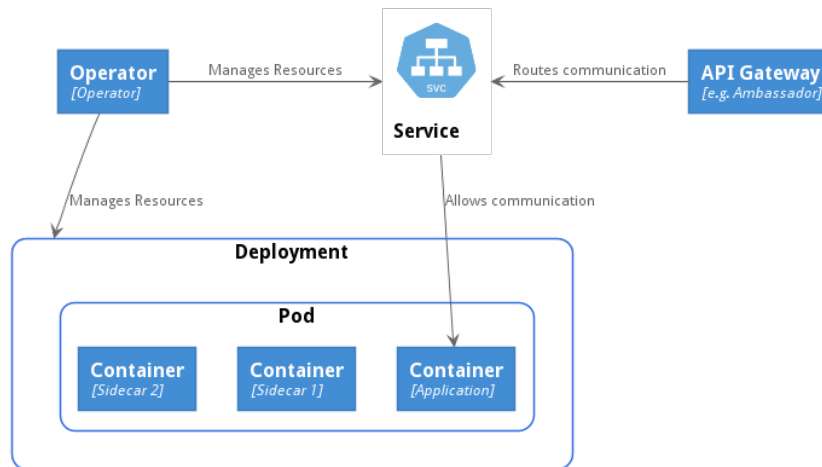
Operator
[Operator]

Manages Resources

svc

Service

Routes communication

API Gateway
[e.g. Ambassador]

Manages Resources

Allows communication

Deployment

Pod

Container
[Sidecar 2]

Container
[Sidecar 1]

Container
[Application]